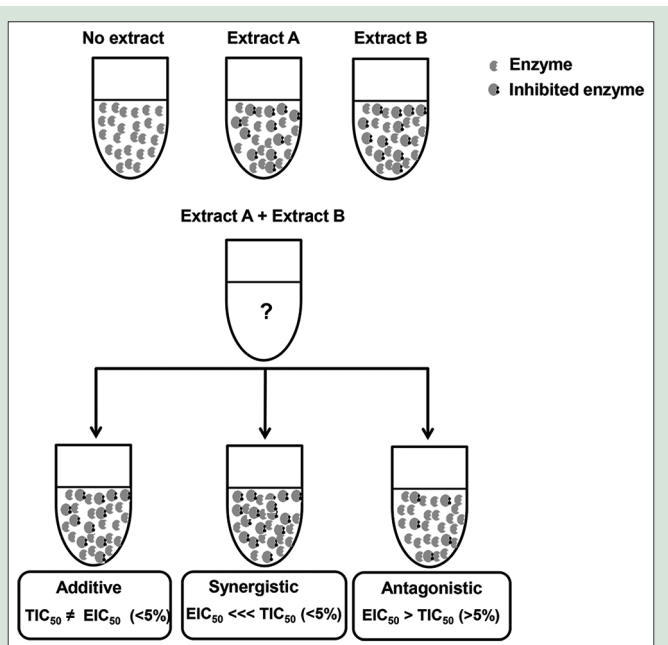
No extract
Extract A
Extract B

Enzyme
Inhibited enzyme

Extract A + Extract B

?

Additive
$TIC_{50} \neq EIC_{50}$ (<5%)

Synergistic
$EIC_{50}$ <<< $TIC_{50}$ (<5%)

Antagonistic
$EIC_{50} > TIC_{50}$ (>5%)